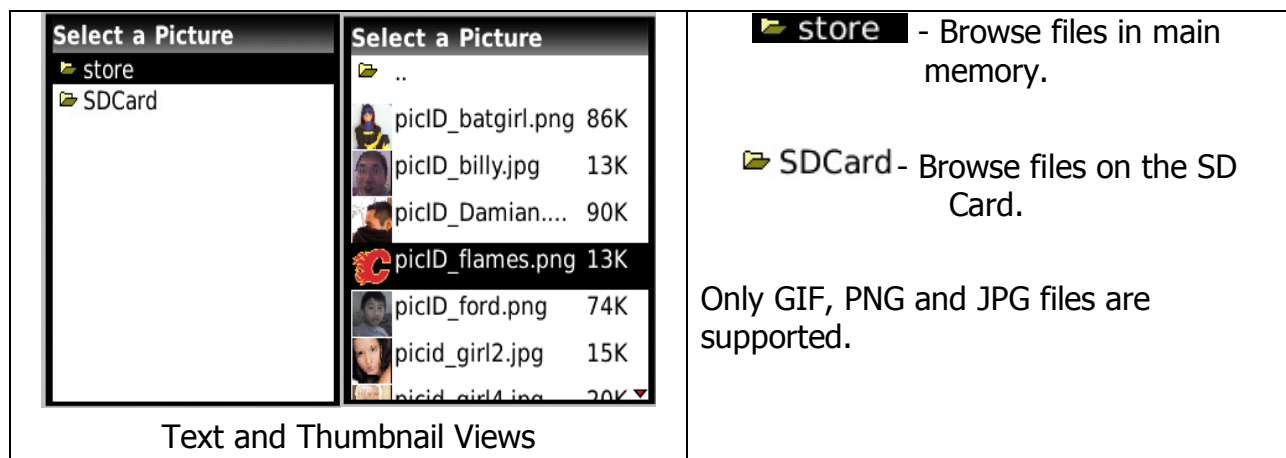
| Select a Picture<br>store<br>SDCard<br><br>Select a Picture<br>..<br>picID_batgirl.png 86K<br>picID_billy.jpg 13K<br>picID_Damian.... 90K<br>picID_flames.png 13K<br>picID_ford.png 74K<br>picid_girl2.jpg 15K<br>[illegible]<br><br>Text and Thumbnail Views | store - Browse files in main memory.<br><br>SDCard - Browse files on the SD Card.<br><br>Only GIF, PNG and JPG files are supported. |
|---|---|